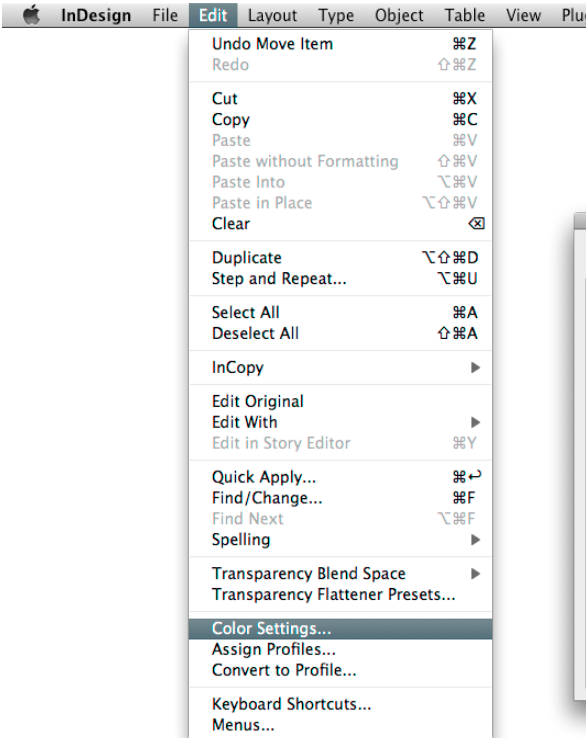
InDesign File Edit Layout Type Object Table View Plu

Undo Move Item ⌘Z
Redo ⇧⌘Z

Cut ⌘X
Copy ⌘C
Paste ⌘V
Paste without Formatting ⇧⌘V
Paste Into ⌥⌘V
Paste in Place ⌥⇧⌘V
Clear ⌫

Duplicate ⌥⇧⌘D
Step and Repeat... ⌥⌘U

Select All ⌘A
Deselect All ⇧⌘A

InCopy

Edit Original
Edit With
Edit in Story Editor ⌘Y

Quick Apply... ⌘↩
Find/Change... ⌘F
Find Next ⌥⌘F
Spelling

Transparency Blend Space
Transparency Flattener Presets...

Color Settings...
Assign Profiles...
Convert to Profile...

Keyboard Shortcuts...
Menus...